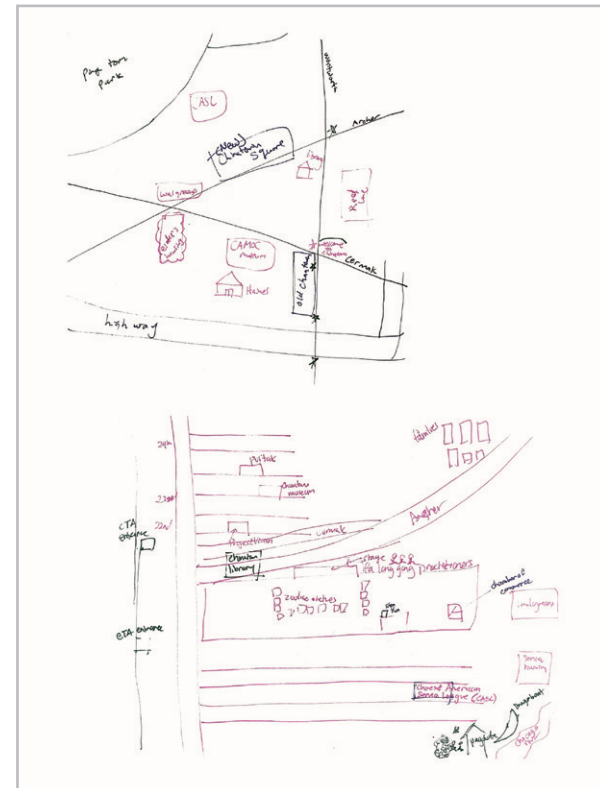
Ping tom Park

ASL

New Chinatown Square

Wentworth

Archer

Walgreens

elder's housing

CAMDC Museum

Houses

Welcome to Chinatown

Cermak

Old Chinatown

Red Line

highway

24th

Pui Tak

Chinatown museum

23rd

22nd

CTA Entrance

Project Vision

Cermak

Archer

families

Chinatown library

stage
Ha Long Fong Practitioners

zodiac statues

Chamber of Commerce

Walgreens

CTA entrance

Senior housing

Chinese American Service League (CASL)

pagoda

Bridgeport

Chicago River